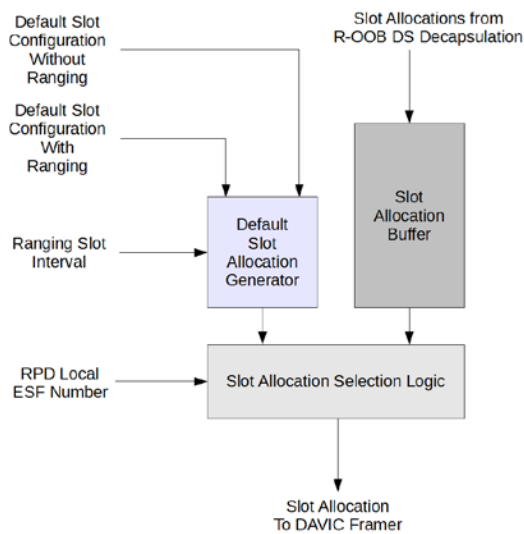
Default Slot Configuration Without Ranging

Slot Allocations from R-OOB DS Decapsulation

Default Slot Configuration With Ranging

Slot Allocation Buffer

Ranging Slot Interval

Default Slot Allocation Generator

RPD Local ESF Number

Slot Allocation Selection Logic

Slot Allocation To DAVIC Framer